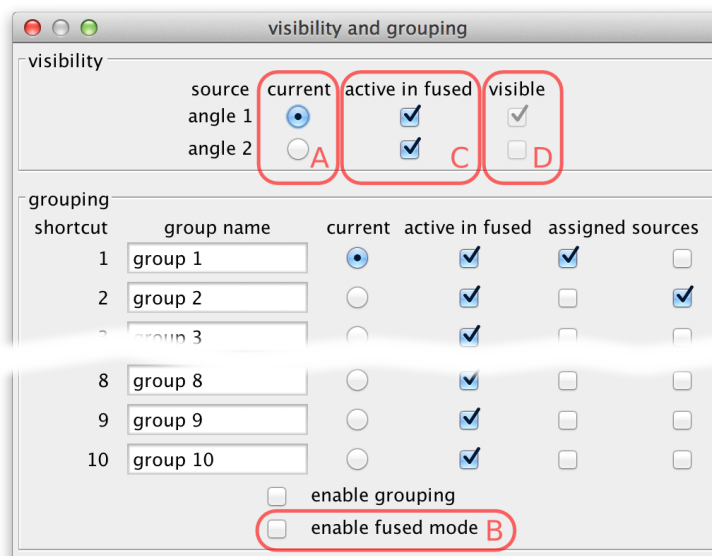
visibility and grouping

visibility

| source | current | active in fused | visible |
|---|---|---|---|
| angle 1 | | | |
| angle 2 | A | C | D |

grouping

| shortcut | group name | current | active in fused | assigned sources | |
|---|---|---|---|---|---|
| 1 | group 1 | | | | |
| 2 | group 2 | | | | |
| 3 | group 3 | | | | |
| 8 | group 8 | | | | |
| 9 | group 9 | | | | |
| 10 | group 10 | | | | |

enable grouping

enable fused mode B